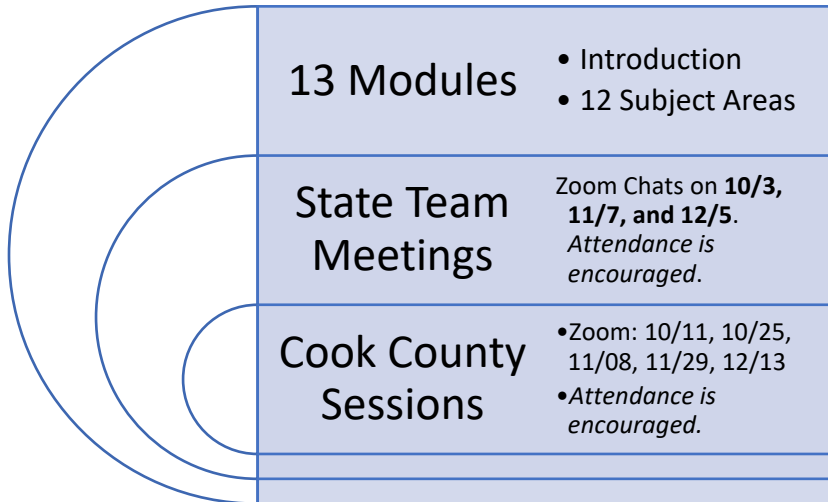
13 Modules

- Introduction
- 12 Subject Areas

State Team Meetings

Zoom Chats on **10/3, 11/7, and 12/5**. *Attendance is encouraged*.

Cook County Sessions

- Zoom: 10/11, 10/25, 11/08, 11/29, 12/13
- *Attendance is encouraged.*